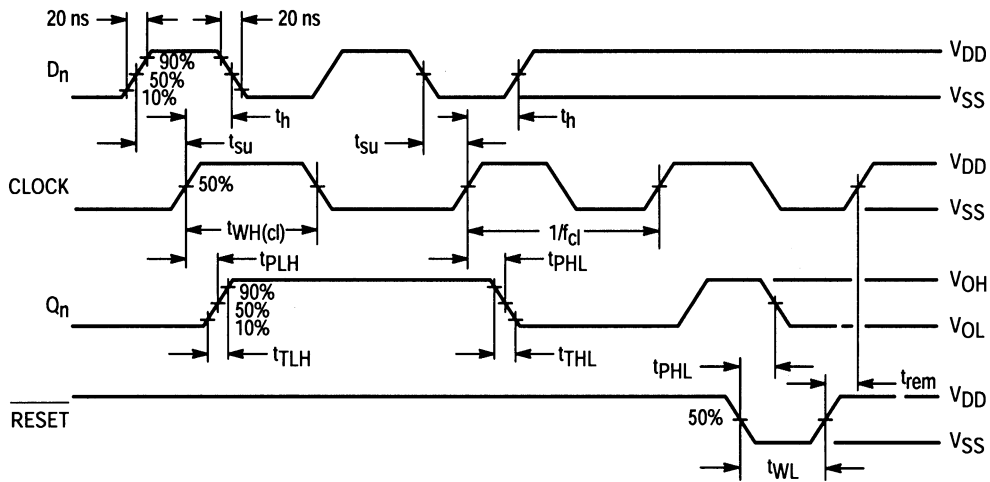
20 ns
20 ns
$D_n$
90%
50%
10%
$t_h$
$t_h$
$t_{su}$
$t_{su}$
$V_{DD}$
$V_{SS}$
CLOCK
50%
$t_{WH(cl)}$
$1/f_{cl}$
$V_{DD}$
$V_{SS}$
$t_{PLH}$
$t_{PHL}$
$Q_n$
90%
50%
10%
$t_{TLH}$
$t_{THL}$
$V_{OH}$
$V_{OL}$
$t_{PHL}$
$t_{rem}$
$\overline{RESET}$
50%
$t_{WL}$
$V_{DD}$
$V_{SS}$